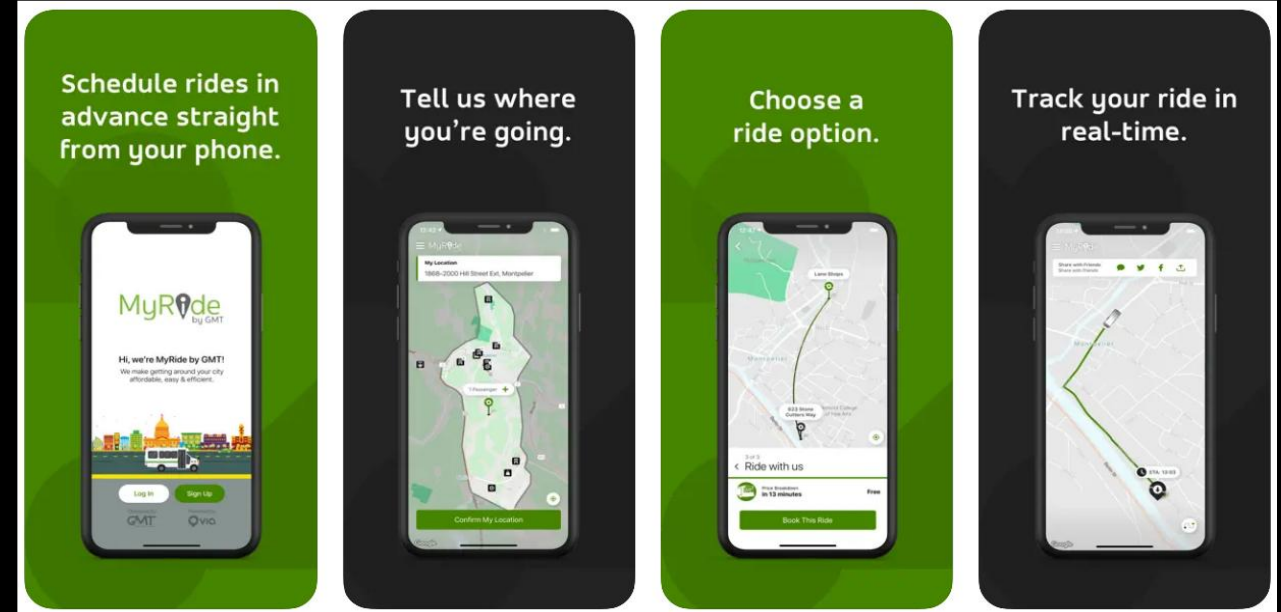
Schedule rides in advance straight from your phone.

MyRide by GMT

Hi, we're MyRide by GMT!
We make getting around your city affordable, easy & efficient.

Log In
Sign Up

GMT
via

Tell us where you're going.

MyRide

My Location
1868–2000 Hill Street Ext, Montpelier

1 Passenger

Confirm My Location

Choose a ride option.

Lane Shops

623 Stone Cutters Way

Montpelier

Ride with us

Price Breakdown
in 13 minutes
Free

Book This Ride

Track your ride in real-time.

MyRide

Share with friends

Montpelier

ETA: 12:03